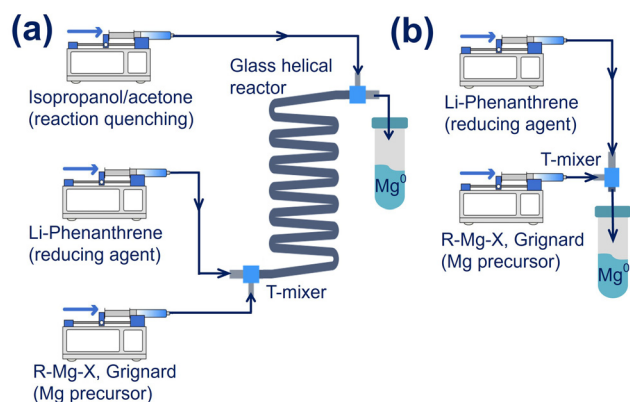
(a)

Isopropanol/acetone (reaction quenching)

Glass helical reactor

$Mg^0$

Li-Phenanthrene (reducing agent)

T-mixer

R-Mg-X, Grignard (Mg precursor)

(b)

Li-Phenanthrene (reducing agent)

T-mixer

R-Mg-X, Grignard (Mg precursor)

$Mg^0$